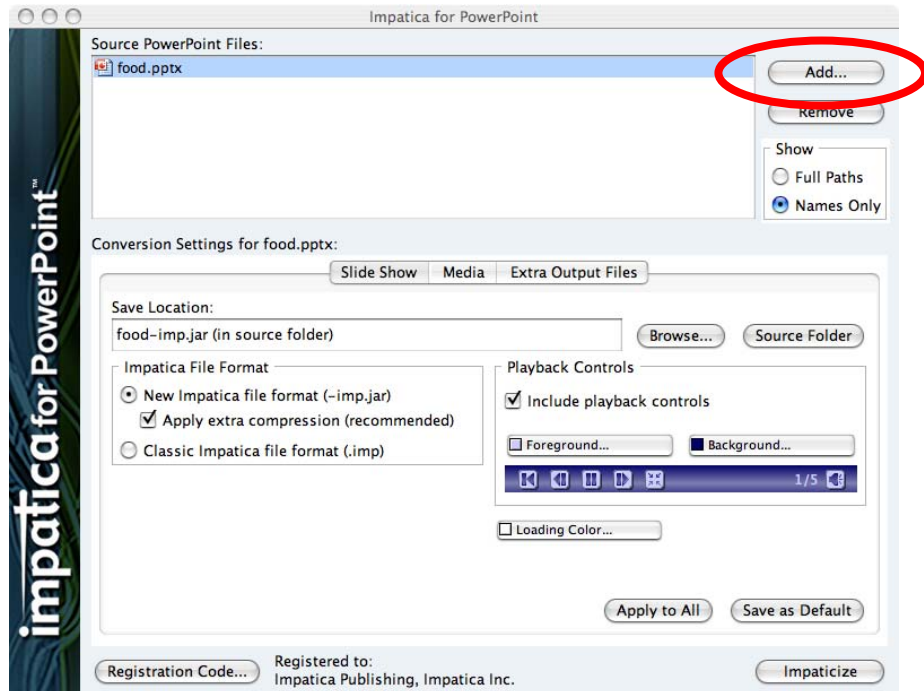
Impatica for PowerPoint

impatica for PowerPoint™

Source PowerPoint Files:

food.pptx

Add...

Remove

Show

Full Paths

Names Only

Conversion Settings for food.pptx:

Slide Show | Media | Extra Output Files

Save Location:

food-imp.jar (in source folder)

Browse...

Source Folder

Impatica File Format

New Impatica file format (-imp.jar)

Apply extra compression (recommended)

Classic Impatica file format (.imp)

Playback Controls

Include playback controls

Foreground...

Background...

1/5

Loading Color...

Apply to All

Save as Default

Registration Code...

Registered to:
Impatica Publishing, Impatica Inc.

Impaticize